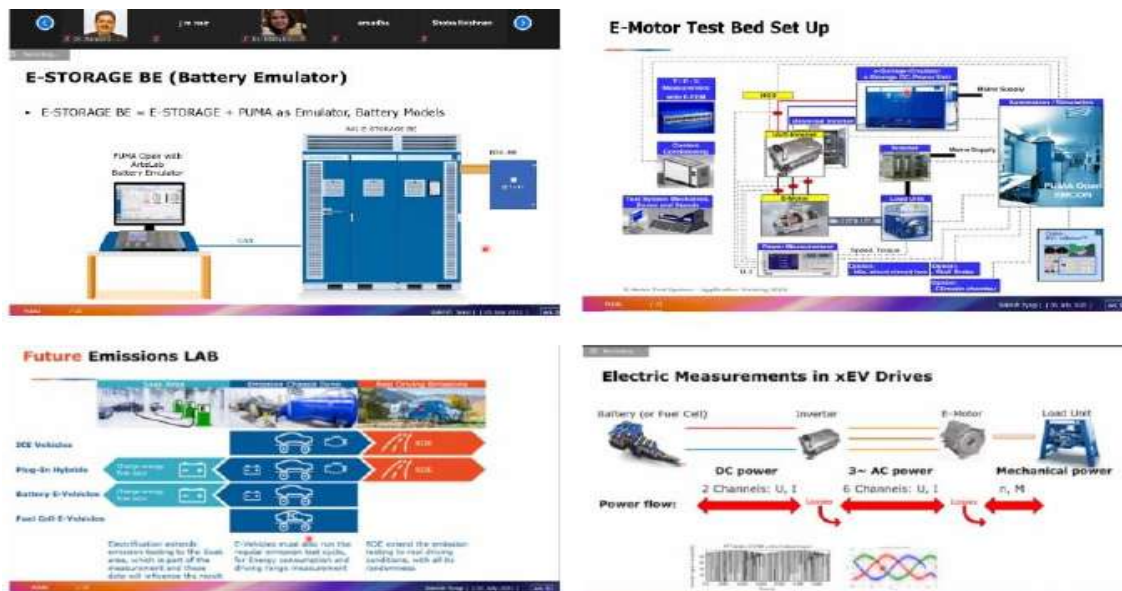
J m nair

anudha

Sneha Krishnan

E-STORAGE BE (Battery Emulator)

• E-STORAGE BE = E-STORAGE + PUMA as Emulator, Battery Models

PUMA Open with ArtsLab Battery Emulator

AVL E-STORAGE BE

CAN

E-Motor Test Bed Set Up

Mains Supply

Mains Supply

PUMA Open

Load Unit

E-Motor

Speed, Torque

Power Measurement

Future Emissions LAB

ICE Vehicles

Plug-In Hybrids

Battery E-Vehicles

Fuel Cell E-Vehicles

RDE

RDE

Electrification extends emission testing to the Soak area, which is part of the measurement and these data will influence the result

E-Vehicles must also run the regular emission test cycle, for Energy consumption and driving range measurement

RDE extend the emission testing to real driving conditions, with all its randomness

Electric Measurements in xEV Drives

Battery (or Fuel Cell)

Inverter

E-Motor

Load Unit

DC power

3~ AC power

Mechanical power

Power flow:

2 Channels: U, I

6 Channels: U, I

n, M

Losses

Losses